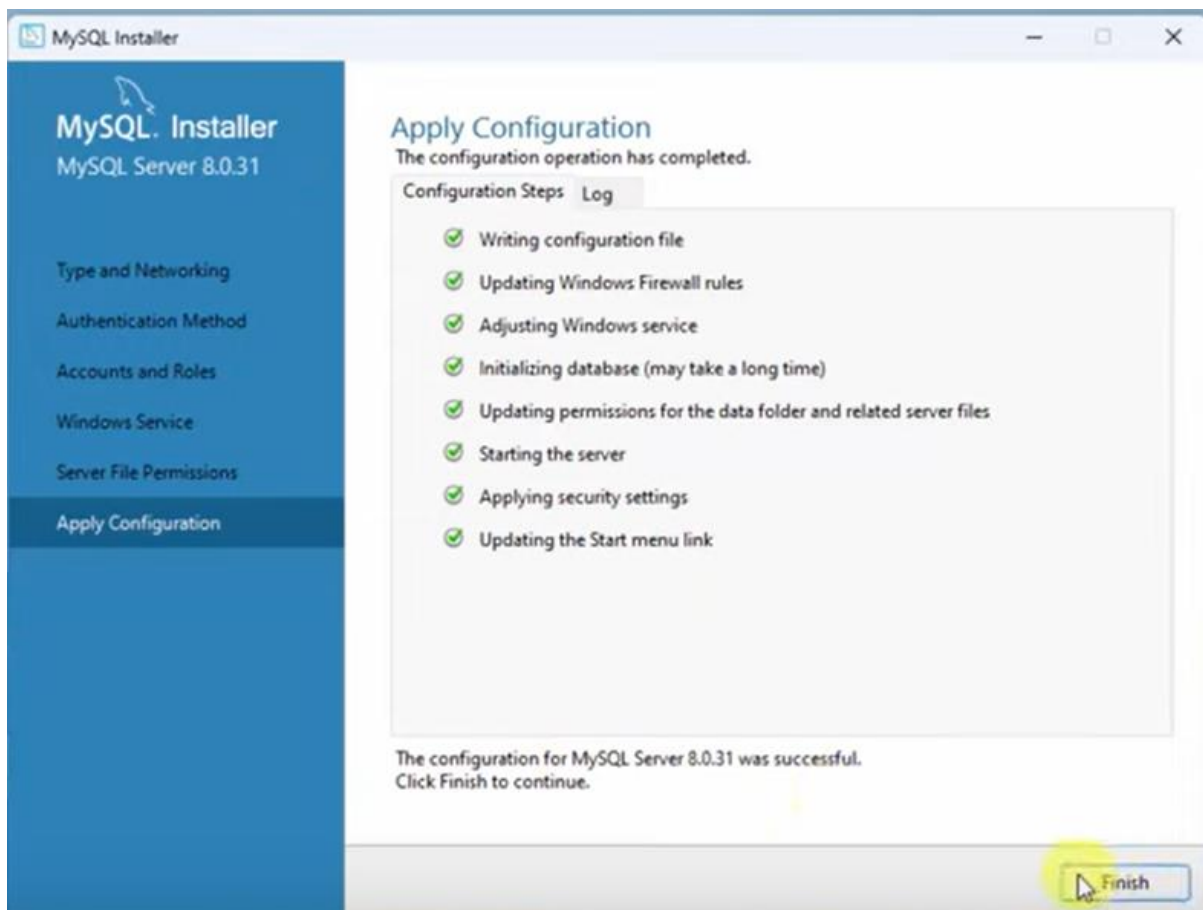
MySQL Installer

MySQL. Installer
MySQL Server 8.0.31

Type and Networking
Authentication Method
Accounts and Roles
Windows Service
Server File Permissions
Apply Configuration

Apply Configuration
The configuration operation has completed.

Configuration Steps | Log

Writing configuration file
Updating Windows Firewall rules
Adjusting Windows service
Initializing database (may take a long time)
Updating permissions for the data folder and related server files
Starting the server
Applying security settings
Updating the Start menu link

The configuration for MySQL Server 8.0.31 was successful.
Click Finish to continue.

Finish